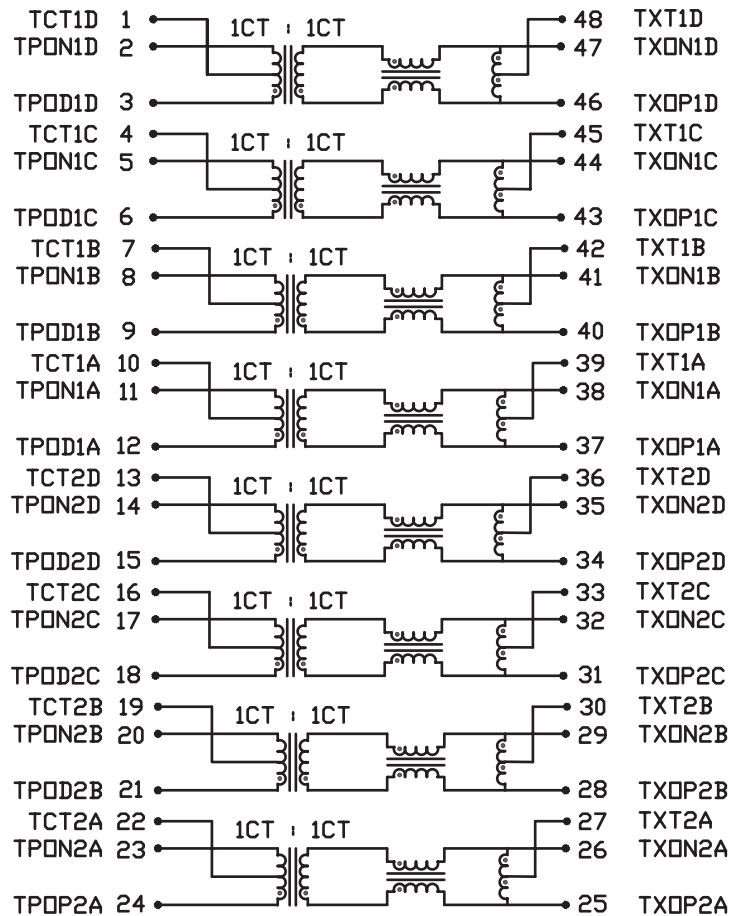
TCT1D 1
TP□N1D 2
TP□D1D 3
1CT : 1CT
48 TXT1D
47 TX□N1D
46 TX□P1D

TCT1C 4
TP□N1C 5
TP□D1C 6
1CT : 1CT
45 TXT1C
44 TX□N1C
43 TX□P1C

TCT1B 7
TP□N1B 8
TP□D1B 9
1CT : 1CT
42 TXT1B
41 TX□N1B
40 TX□P1B

TCT1A 10
TP□N1A 11
TP□D1A 12
1CT : 1CT
39 TXT1A
38 TX□N1A
37 TX□P1A

TCT2D 13
TP□N2D 14
TP□D2D 15
1CT : 1CT
36 TXT2D
35 TX□N2D
34 TX□P2D

TCT2C 16
TP□N2C 17
TP□D2C 18
1CT : 1CT
33 TXT2C
32 TX□N2C
31 TX□P2C

TCT2B 19
TP□N2B 20
TP□D2B 21
1CT : 1CT
30 TXT2B
29 TX□N2B
28 TX□P2B

TCT2A 22
TP□N2A 23
TP□P2A 24
1CT : 1CT
27 TXT2A
26 TX□N2A
25 TX□P2A